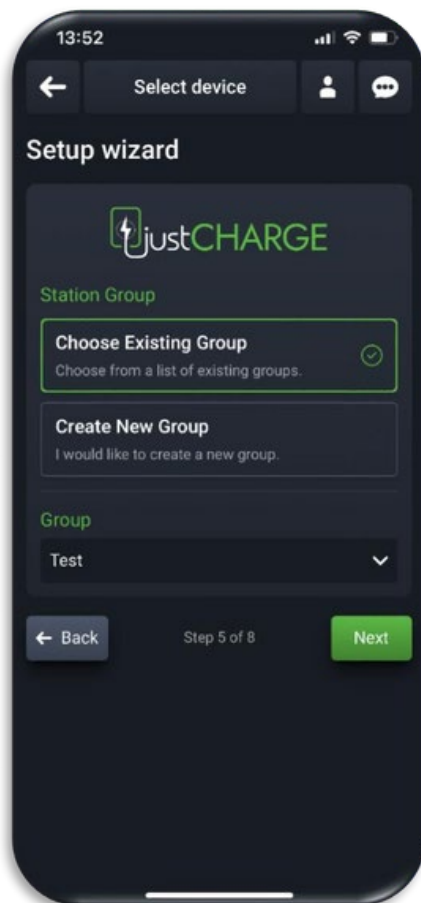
13:52

Select device

Setup wizard

justCHARGE

Station Group

Choose Existing Group
Choose from a list of existing groups.

Create New Group
I would like to create a new group.

Group

Test

← Back

Step 5 of 8

Next